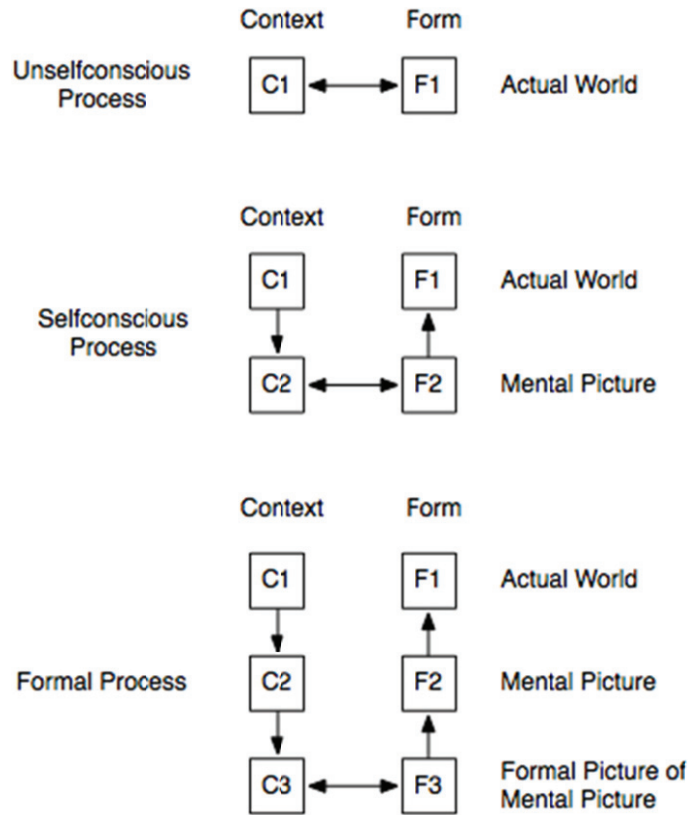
Context Form

Unselfconscious Process

C1 F1 Actual World

Context Form

C1 F1 Actual World

Selfconscious Process

C2 F2 Mental Picture

Context Form

C1 F1 Actual World

Formal Process

C2 F2 Mental Picture

C3 F3 Formal Picture of Mental Picture